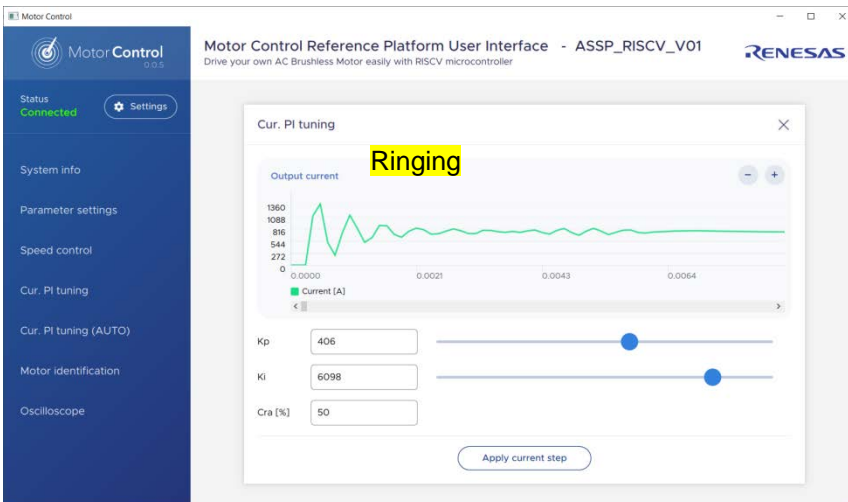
Motor Control

MotorControl
0.0.5

Motor Control Reference Platform User Interface - ASSP_RISCV_V01
Drive your own AC Brushless Motor easily with RISCV microcontroller

RENESAS

Status
Connected

Settings

System info

Parameter settings

Speed control

Cur. PI tuning

Cur. PI tuning (AUTO)

Motor identification

Oscilloscope

Cur. PI tuning

Ringing

Output current

1360
1088
816
544
272
0

0.0000
0.0021
0.0043
0.0064

Current [A]

Kp 406

Ki 6098

Cra [%] 50

Apply current step